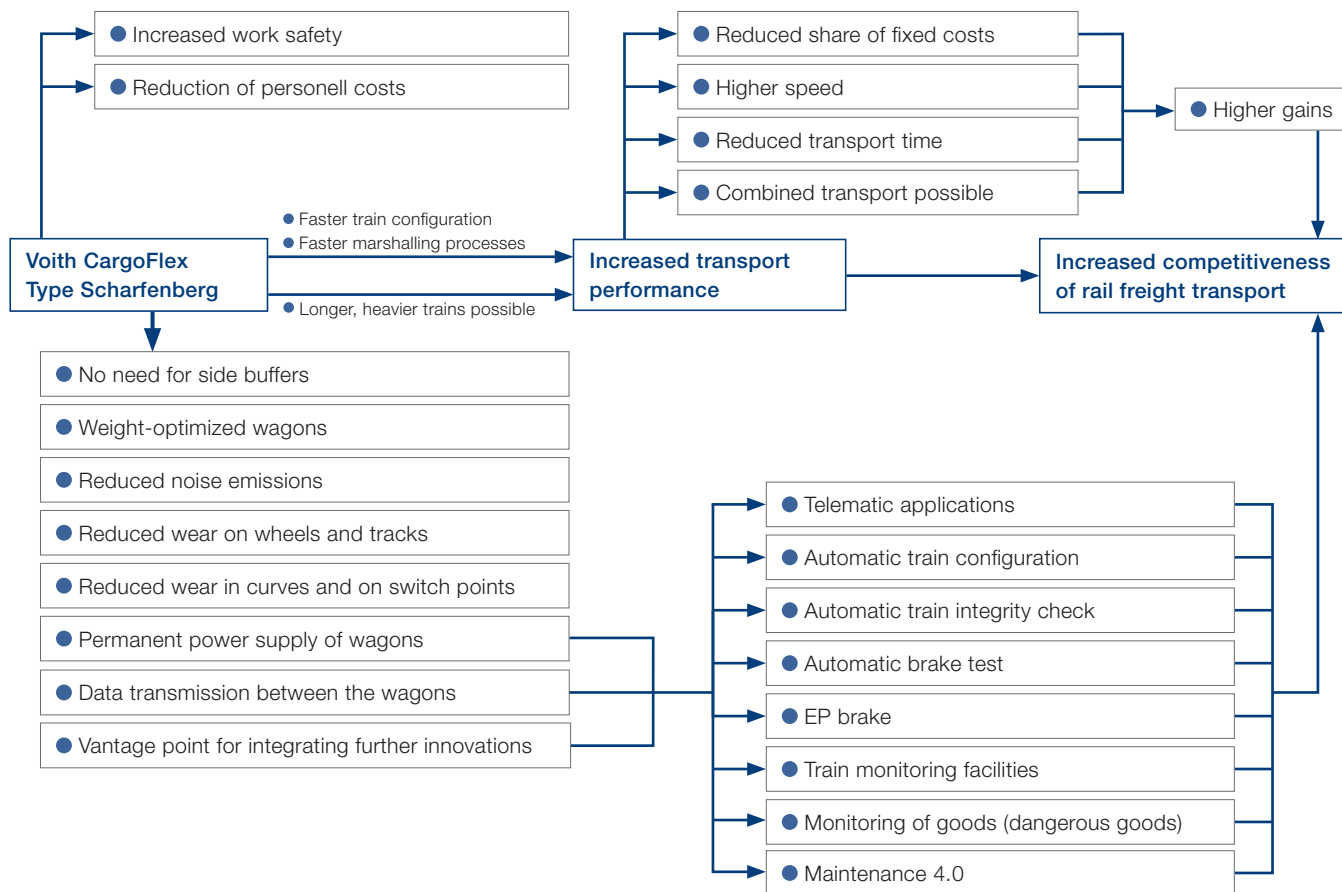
Increased work safety

Reduction of personell costs

Reduced share of fixed costs

Higher speed

Reduced transport time

Combined transport possible

Higher gains

Faster train configuration
Faster marshalling processes

Voith CargoFlex Type Scharfenberg

Increased transport performance

Increased competitiveness of rail freight transport

Longer, heavier trains possible

No need for side buffers

Weight-optimized wagons

Reduced noise emissions

Reduced wear on wheels and tracks

Reduced wear in curves and on switch points

Permanent power supply of wagons

Data transmission between the wagons

Vantage point for integrating further innovations

Telematic applications

Automatic train configuration

Automatic train integrity check

Automatic brake test

EP brake

Train monitoring facilities

Monitoring of goods (dangerous goods)

Maintenance 4.0